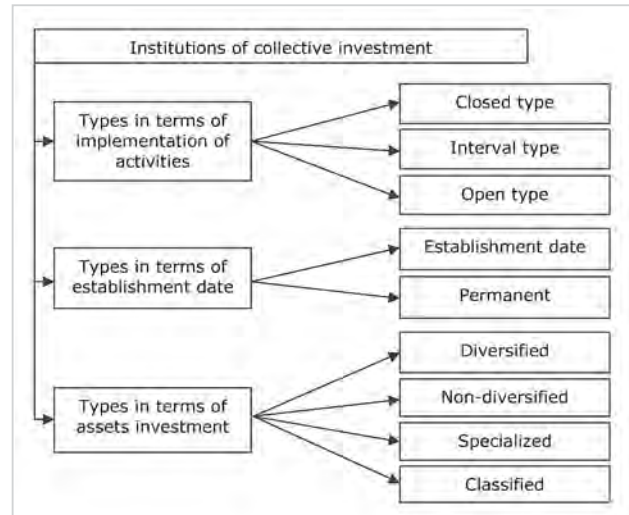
Institutions of collective investment

Types in terms of implementation of activities

Closed type

Interval type

Open type

Types in terms of establishment date

Establishment date

Permanent

Types in terms of assets investment

Diversified

Non-diversified

Specialized

Classified